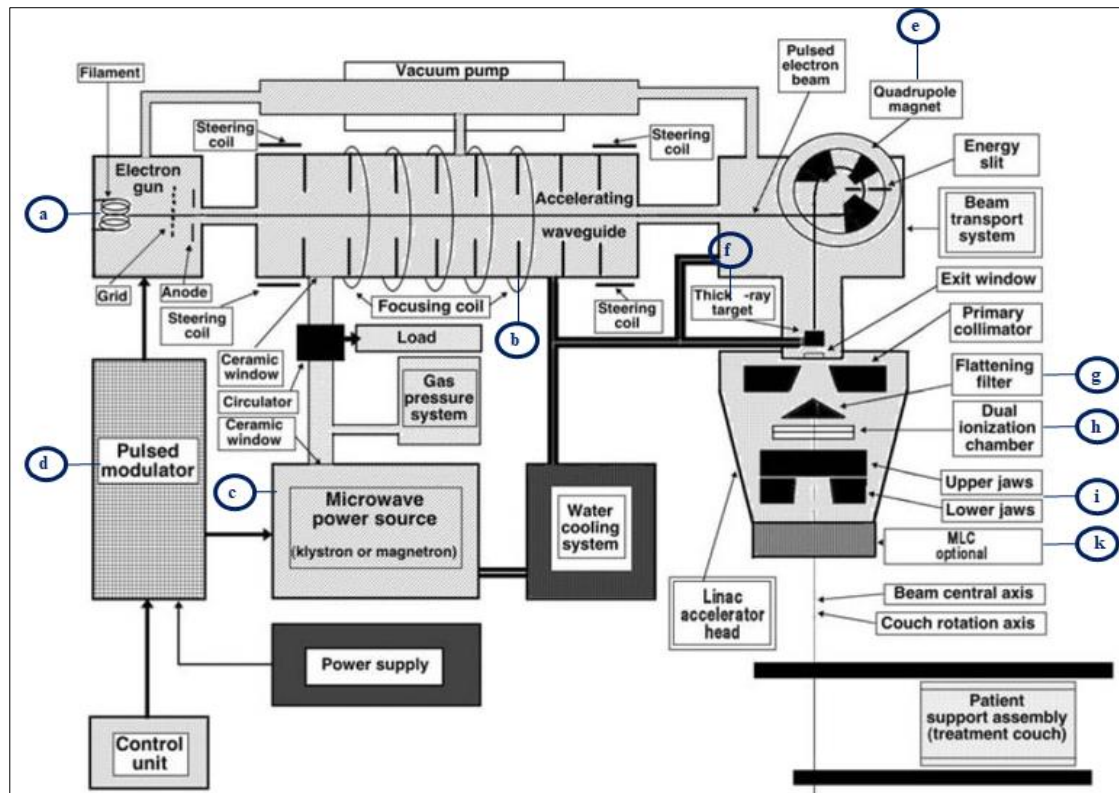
Vacuum pump

Filament

Steering coil

Steering coil

Pulsed electron beam

e

Quadrupole magnet

Energy slit

Electron gun

a

Accelerating waveguide

Beam transport system

f

Grid

Anode

Steering coil

Focusing coil

Steering coil

Thick -ray target

Exit window

Primary collimator

Ceramic window

Load

b

Circulator

Gas pressure system

Flattening filter

g

Ceramic window

Dual ionization chamber

h

d

Pulsed modulator

c

Microwave power source (klystron or magnetron)

Water cooling system

Upper jaws

i

Lower jaws

MLC optional

k

Linac accelerator head

Beam central axis

Couch rotation axis

Power supply

Patient support assembly (treatment couch)

Control unit